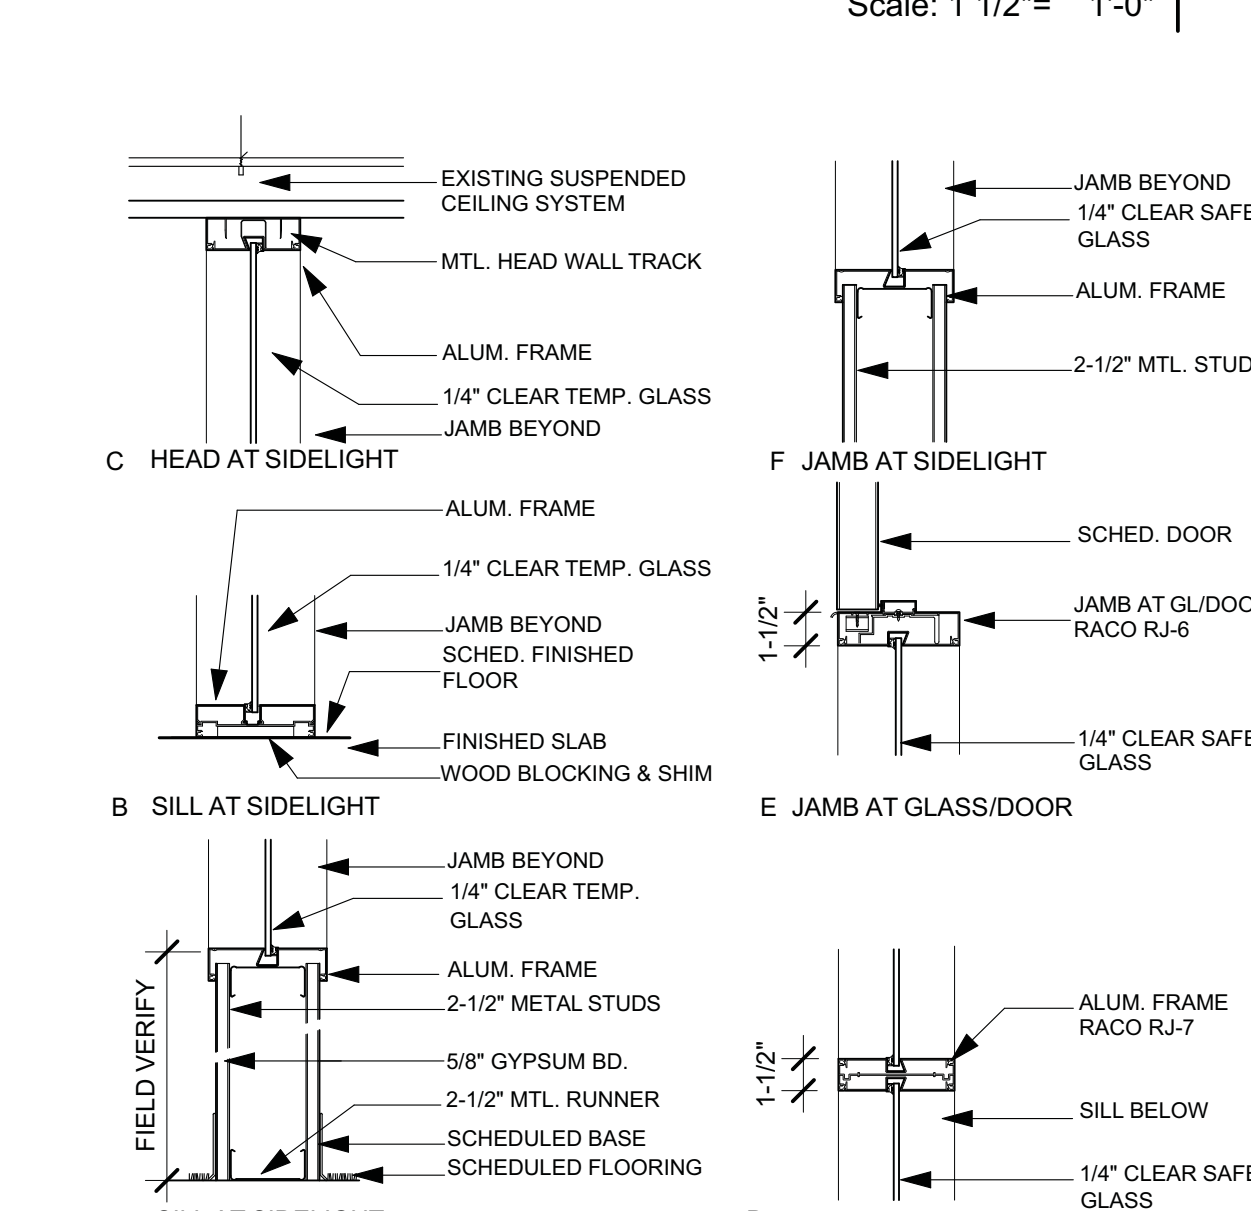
Scale: 1 1/2"= 1'-0"

EXISTING SUSPENDED CEILING SYSTEM

MTL. HEAD WALL TRACK

ALUM. FRAME

1/4" CLEAR TEMP. GLASS

JAMB BEYOND

C HEAD AT SIDELIGHT

JAMB BEYOND

1/4" CLEAR SAFE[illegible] GLASS

ALUM. FRAME

2-1/2" MTL. STUD

F JAMB AT SIDELIGHT

ALUM. FRAME

1/4" CLEAR TEMP. GLASS

JAMB BEYOND

SCHED. FINISHED FLOOR

FINISHED SLAB

WOOD BLOCKING & SHIM

B SILL AT SIDELIGHT

SCHED. DOOR

1-1/2"

JAMB AT GL/DOO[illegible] RACO RJ-6

1/4" CLEAR SAFE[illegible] GLASS

E JAMB AT GLASS/DOOR

JAMB BEYOND

1/4" CLEAR TEMP. GLASS

FIELD VERIFY

ALUM. FRAME

2-1/2" METAL STUDS

5/8" GYPSUM BD.

2-1/2" MTL. RUNNER

SCHEDULED BASE

SCHEDULED FLOORING

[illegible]

1-1/2"

ALUM. FRAME RACO RJ-7

SILL BELOW

1/4" CLEAR SAFE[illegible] GLASS

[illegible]